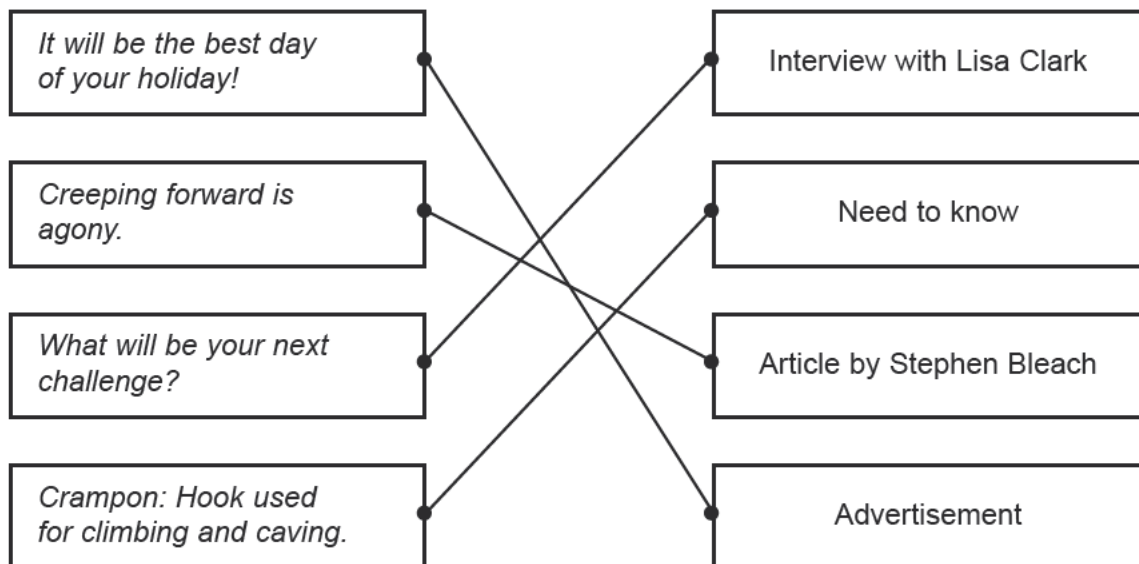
It will be the best day of your holiday!

Creeping forward is agony.

What will be your next challenge?

Crampon: Hook used for climbing and caving.

Interview with Lisa Clark

Need to know

Article by Stephen Bleach

Advertisement